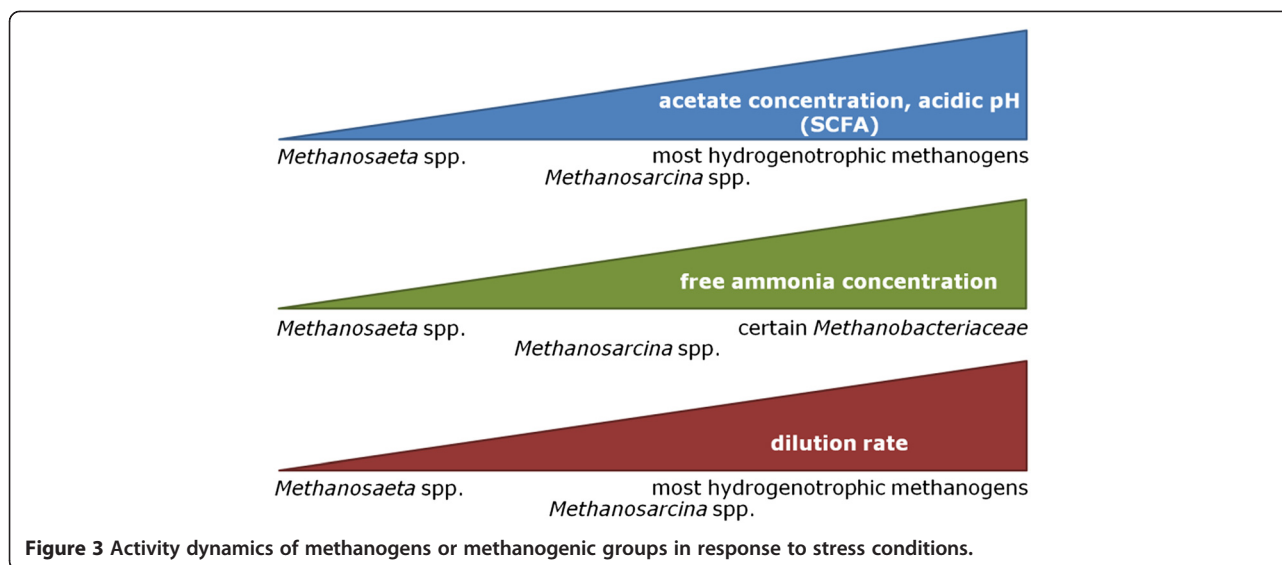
acetate concentration, acidic pH (SCFA)

Methanosaeta spp. most hydrogenotrophic methanogens
Methanosarcina spp.

free ammonia concentration

Methanosaeta spp. certain Methanobacteriaceae
Methanosarcina spp.

dilution rate

Methanosaeta spp. most hydrogenotrophic methanogens
Methanosarcina spp.

**Figure 3 Activity dynamics of methanogens or methanogenic groups in response to stress conditions.**